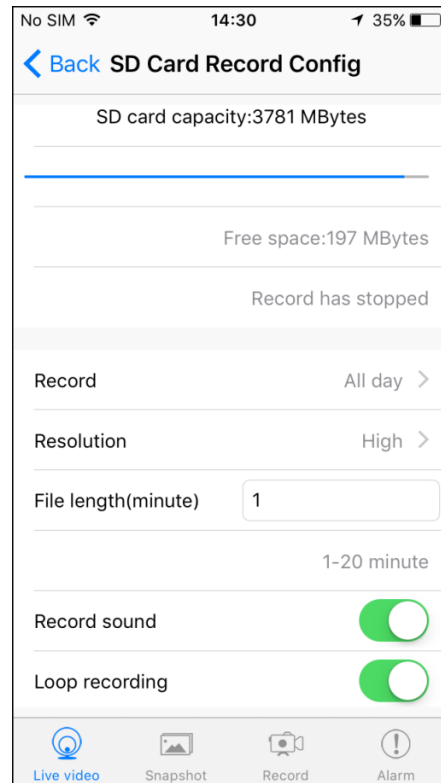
No SIM 14:30 35%

Back SD Card Record Config

SD card capacity:3781 MBytes

Free space:197 MBytes

Record has stopped

Record All day

Resolution High

File length(minute) 1

1-20 minute

Record sound

Loop recording

Live video Snapshot Record Alarm